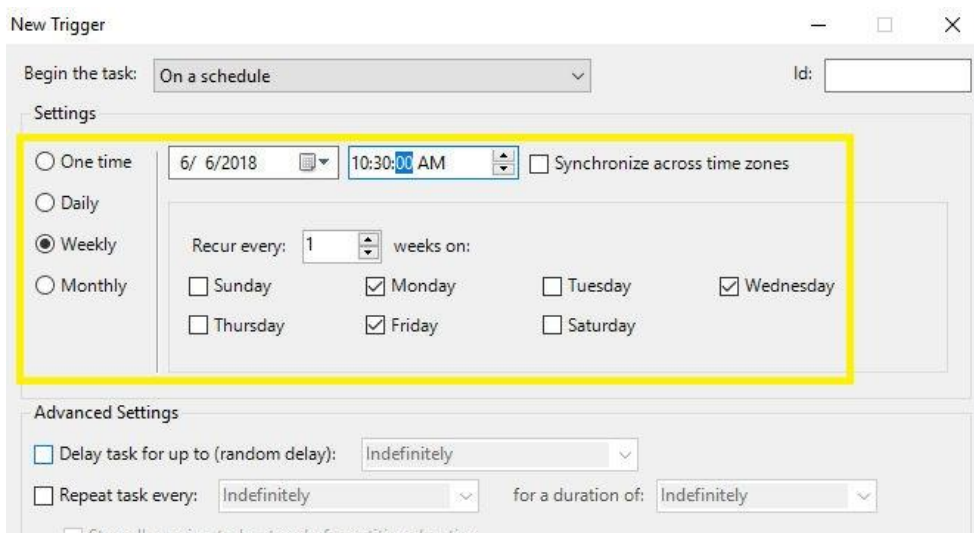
New Trigger

Begin the task: On a schedule

Id:

Settings

One time

Daily

Weekly

Monthly

6/ 6/2018

10:30:00 AM

Synchronize across time zones

Recur every: 1 weeks on:

Sunday

Monday

Tuesday

Wednesday

Thursday

Friday

Saturday

Advanced Settings

Delay task for up to (random delay): Indefinitely

Repeat task every: Indefinitely

for a duration of: Indefinitely

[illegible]